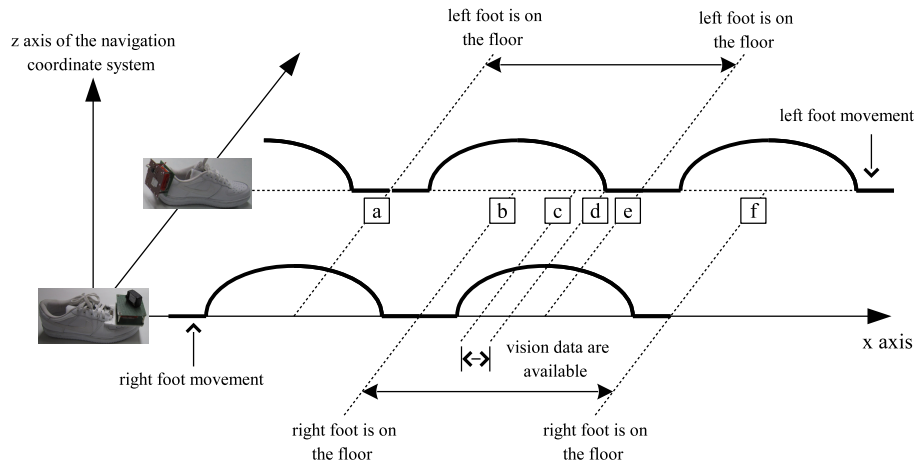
z axis of the navigation coordinate system

left foot is on the floor

left foot is on the floor

left foot movement

a

b

c

d

e

f

right foot movement

vision data are available

x axis

right foot is on the floor

right foot is on the floor